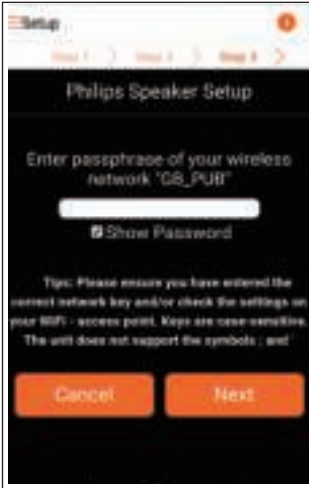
Setup

Step 1 > Step 2 > Step 3 >

Philips Speaker Setup

Enter passphrase of your wireless network "GB_PUB"

Show Password

Tips: Please ensure you have entered the correct network key and/or check the settings on your WiFi - access point. Keys are case sensitive. The unit does not support the symbols ; and

Cancel

Next